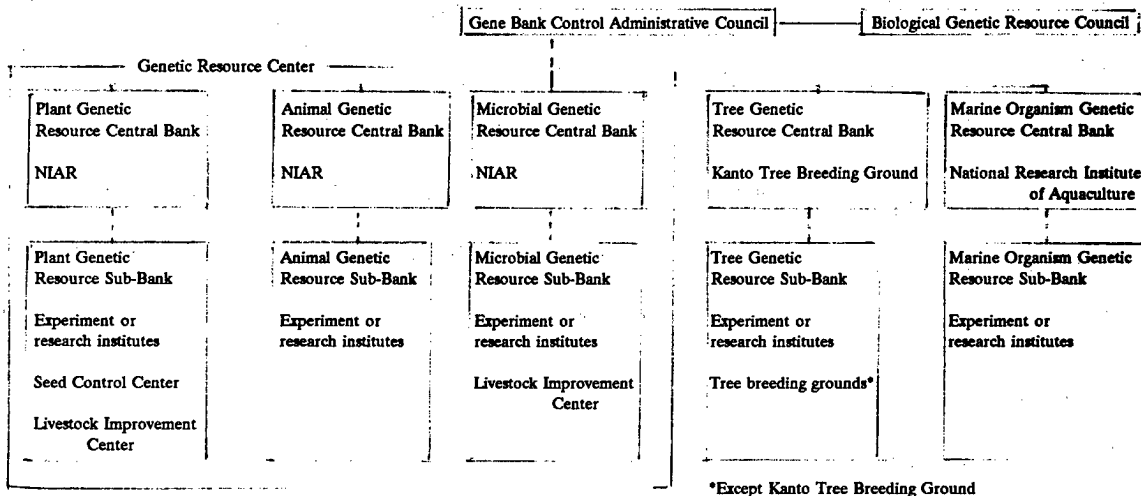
Gene Bank Control Administrative Council

Biological Genetic Resource Council

Genetic Resource Center

Plant Genetic Resource Central Bank

NIAR

Animal Genetic Resource Central Bank

NIAR

Microbial Genetic Resource Central Bank

NIAR

Tree Genetic Resource Central Bank

Kanto Tree Breeding Ground

Marine Organism Genetic Resource Central Bank

National Research Institute of Aquaculture

Plant Genetic Resource Sub-Bank

Experiment or research institutes

Seed Control Center

Livestock Improvement Center

Animal Genetic Resource Sub-Bank

Experiment or research institutes

Microbial Genetic Resource Sub-Bank

Experiment or research institutes

Livestock Improvement Center

Tree Genetic Resource Sub-Bank

Experiment or research institutes

Tree breeding grounds*

Marine Organism Genetic Resource Sub-Bank

Experiment or research institutes

*Except Kanto Tree Breeding Ground